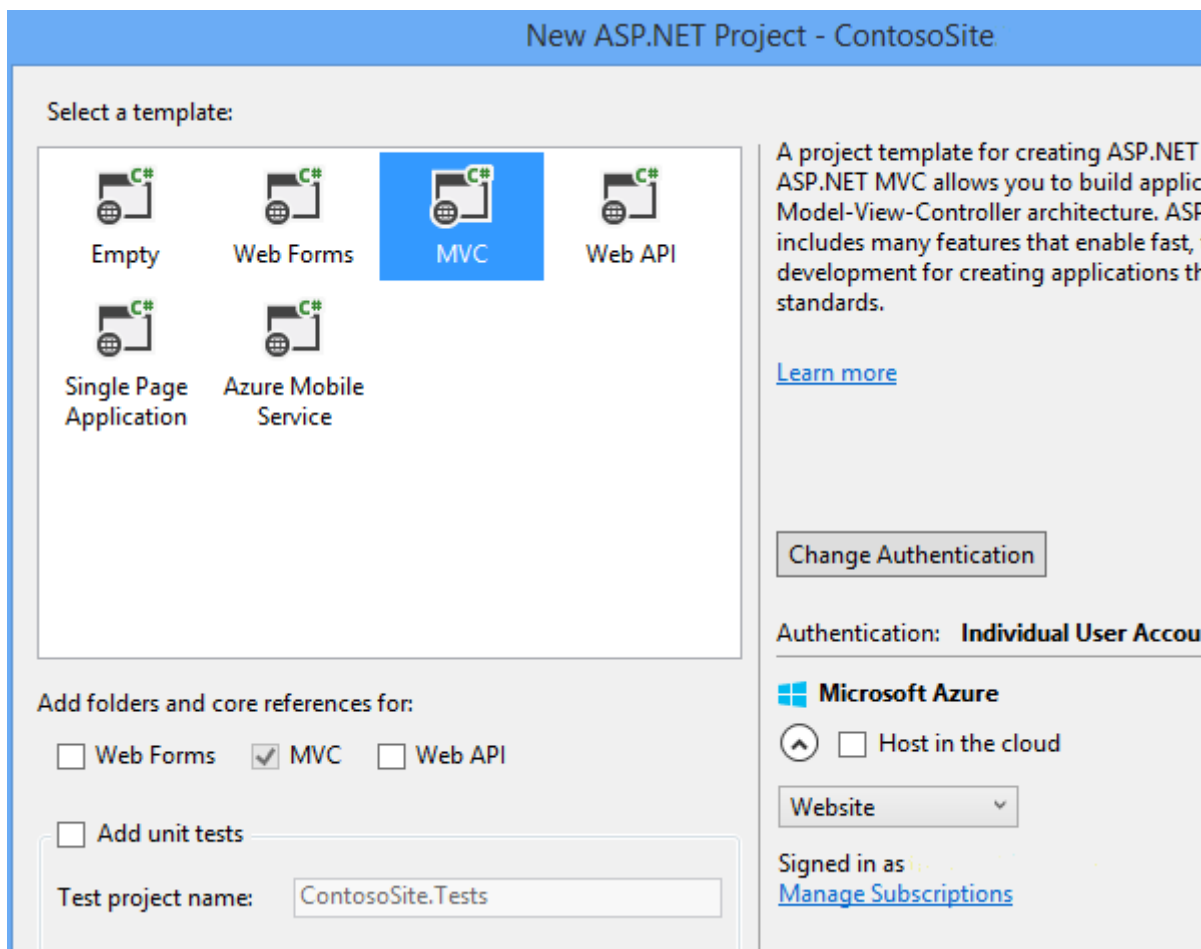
New ASP.NET Project - ContosoSite

Select a template:

C#
Empty

C#
Web Forms

C#
MVC

C#
Web API

C#
Single Page Application

C#
Azure Mobile Service

A project template for creating ASP.NET ASP.NET MVC allows you to build applic Model-View-Controller architecture. ASP includes many features that enable fast, development for creating applications th standards.

Learn more

Change Authentication

Authentication: Individual User Accou

Microsoft Azure

Host in the cloud

Website

Signed in as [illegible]
Manage Subscriptions

Add folders and core references for:

Web Forms
MVC
Web API

Add unit tests

Test project name: ContosoSite.Tests